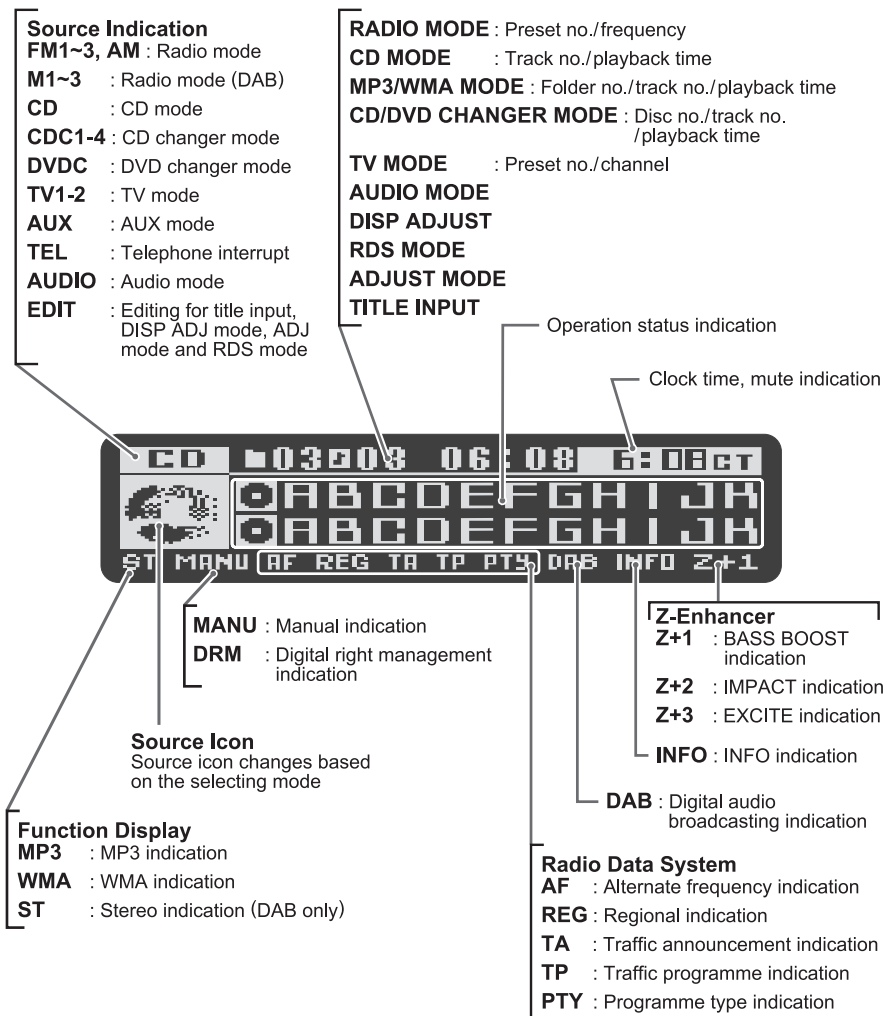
Source Indication
FM1~3, AM : Radio mode
M1~3 : Radio mode (DAB)
CD : CD mode
CDC1-4 : CD changer mode
DVDC : DVD changer mode
TV1-2 : TV mode
AUX : AUX mode
TEL : Telephone interrupt
AUDIO : Audio mode
EDIT : Editing for title input, DISP ADJ mode, ADJ mode and RDS mode

RADIO MODE : Preset no./frequency
CD MODE : Track no./playback time
MP3/WMA MODE : Folder no./track no./playback time
CD/DVD CHANGER MODE : Disc no./track no. /playback time
TV MODE : Preset no./channel
AUDIO MODE
DISP ADJUST
RDS MODE
ADJUST MODE
TITLE INPUT

Operation status indication

Clock time, mute indication

CD 03 003 06:08 6:08 CT
ABCDEFGHIJK
ABCDEFGHIJK
ST MANU AF REG TA TP PTY DAB INFO Z+1

MANU : Manual indication
DRM : Digital right management indication

Z-Enhancer
Z+1 : BASS BOOST indication
Z+2 : IMPACT indication
Z+3 : EXCITE indication

INFO : INFO indication

Source Icon
Source icon changes based on the selecting mode

DAB : Digital audio broadcasting indication

Function Display
MP3 : MP3 indication
WMA : WMA indication
ST : Stereo indication (DAB only)

Radio Data System
AF : Alternate frequency indication
REG : Regional indication
TA : Traffic announcement indication
TP : Traffic programme indication
PTY : Programme type indication